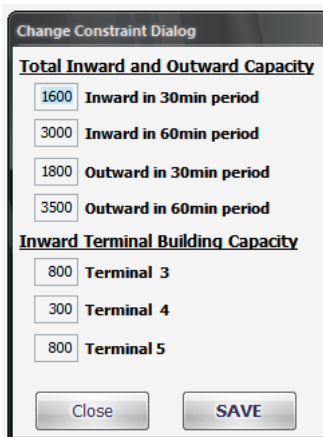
Change Constraint Dialog

Total Inward and Outward Capacity

1600 Inward in 30min period

3000 Inward in 60min period

1800 Outward in 30min period

3500 Outward in 60min period

Inward Terminal Building Capacity

800 Terminal 3

300 Terminal 4

800 Terminal 5

Close SAVE